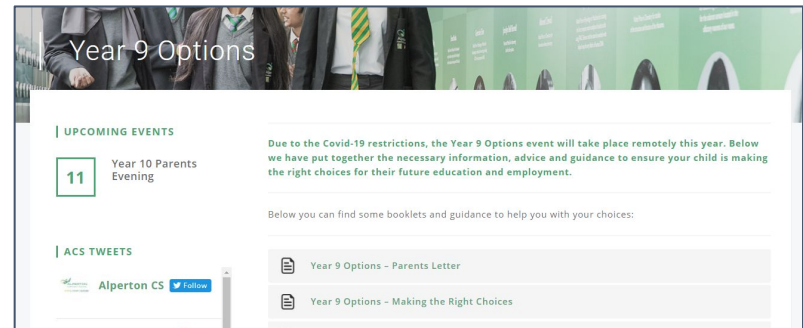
Year 9 Options

UPCOMING EVENTS

11 Year 10 Parents Evening

ACS TWEETS

Alperton CS Follow

Due to the Covid-19 restrictions, the Year 9 Options event will take place remotely this year. Below we have put together the necessary information, advice and guidance to ensure your child is making the right choices for their future education and employment.

Below you can find some booklets and guidance to help you with your choices:

Year 9 Options – Parents Letter

Year 9 Options – Making the Right Choices